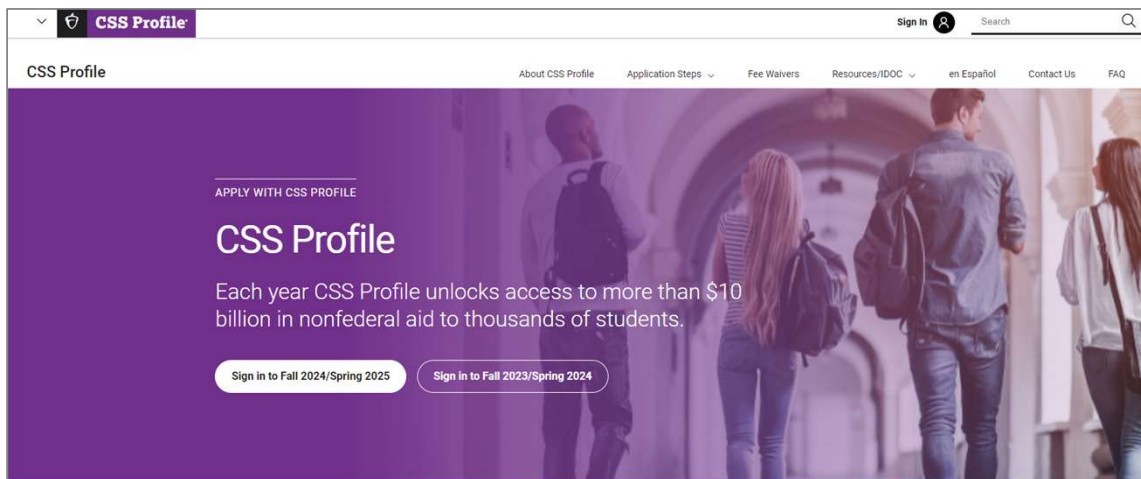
CSS Profile

Sign In

Search

CSS Profile

About CSS Profile

Application Steps

Fee Waivers

Resources/IDOC

en Español

Contact Us

FAQ

APPLY WITH CSS PROFILE

CSS Profile

Each year CSS Profile unlocks access to more than $10 billion in nonfederal aid to thousands of students.

Sign in to Fall 2024/Spring 2025

Sign in to Fall 2023/Spring 2024